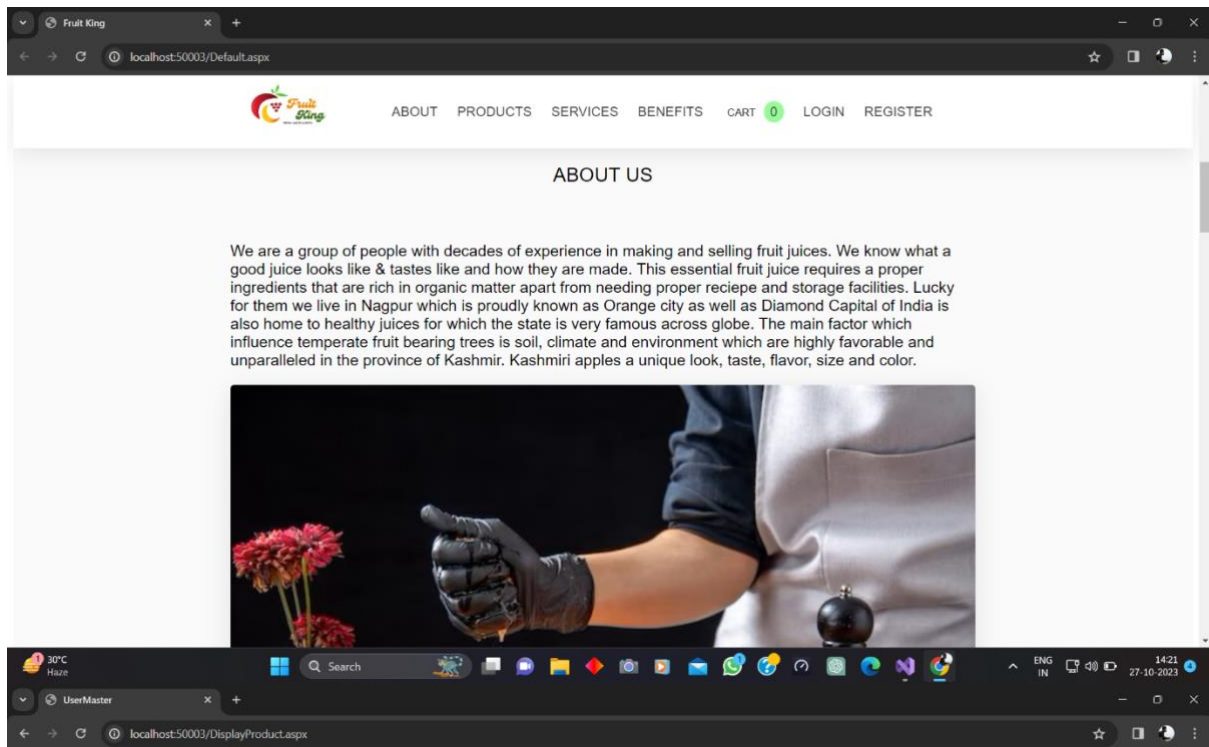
Fruit King
localhost:50003/Default.aspx

Fruit King

ABOUT PRODUCTS SERVICES BENEFITS CART 0 LOGIN REGISTER

ABOUT US

We are a group of people with decades of experience in making and selling fruit juices. We know what a good juice looks like & tastes like and how they are made. This essential fruit juice requires a proper ingredients that are rich in organic matter apart from needing proper reciepe and storage facilities. Lucky for them we live in Nagpur which is proudly known as Orange city as well as Diamond Capital of India is also home to healthy juices for which the state is very famous across globe. The main factor which influence temperate fruit bearing trees is soil, climate and environment which are highly favorable and unparalleled in the province of Kashmir. Kashmiri apples a unique look, taste, flavor, size and color.

30°C
Haze
Search
ENG
IN
14:21
27-10-2023

UserMaster
localhost:50003/DisplayProduct.aspx